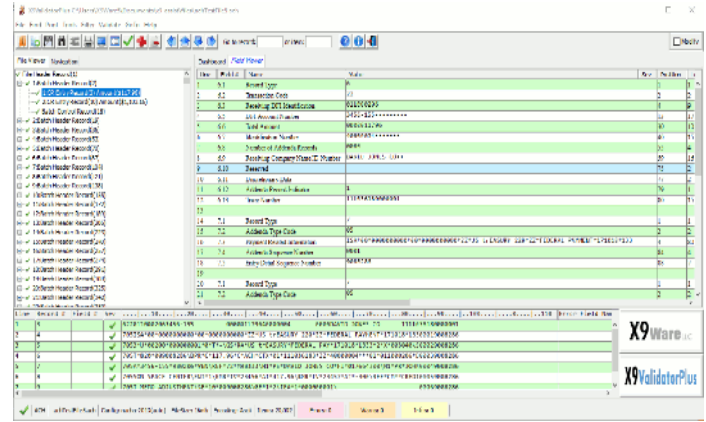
File Viewer Navigation

Dashboard Field Viewer

| Row | Field # | Name | Value |
|---|---|---|---|
| 1 | 6.1 | Record Type | |
| 2 | 6.2 | Transaction Code | |
| 3 | 6.3 | Receiving DFI Identification | |
| 4 | 6.4 | Check Digit | |
| 5 | 6.5 | DFI Account Number | |
| 6 | 6.6 | Total Amount | |
| 7 | 6.7 | Identification Number | |
| 8 | 6.8 | Number of Addenda Records | |
| 9 | 6.9 | Receiving Company Name/ID Number | |
| 10 | 6.10 | Reserved | |
| 11 | 6.11 | Discretionary Data | |
| 12 | 6.12 | Addenda Record Indicator | |
| 13 | 6.13 | Trace Number | |
| 14 | 7.1 | Record Type | |
| 15 | 7.2 | Addenda Type Code | 05 |
| 16 | 7.3 | Payment Related Information | |
| 17 | 7.4 | Addenda Sequence Number | |
| 18 | 7.5 | Entry Detail Sequence Number | |
| 20 | 7.1 | Record Type | |
| 21 | 7.2 | Addenda Type Code | 05 |

X9Ware LLC

X9ValidatorPlus

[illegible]